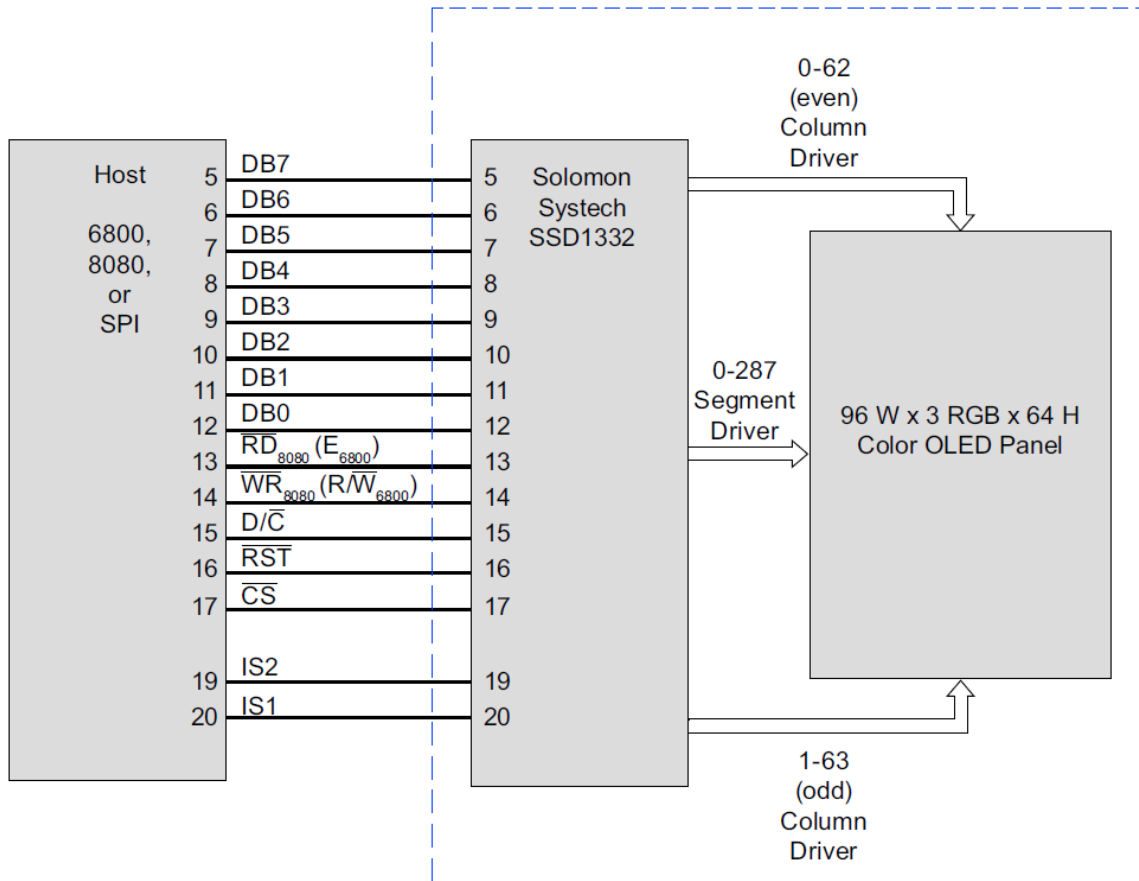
Host

6800,
8080,
or
SPI

5 DB7 5
6 DB6 6
7 DB5 7
8 DB4 8
9 DB3 9
10 DB2 10
11 DB1 11
12 DB0 12
13 $\overline{RD}_{8080}$ ($E_{6800}$) 13
14 $\overline{WR}_{8080}$ ($R/\overline{W}_{6800}$) 14
15 $D/\overline{C}$ 15
16 $\overline{RST}$ 16
17 $\overline{CS}$ 17
19 IS2 19
20 IS1 20

Solomon
Systech
SSD1332

0-62
(even)
Column
Driver

0-287
Segment
Driver

96 W x 3 RGB x 64 H
Color OLED Panel

1-63
(odd)
Column
Driver